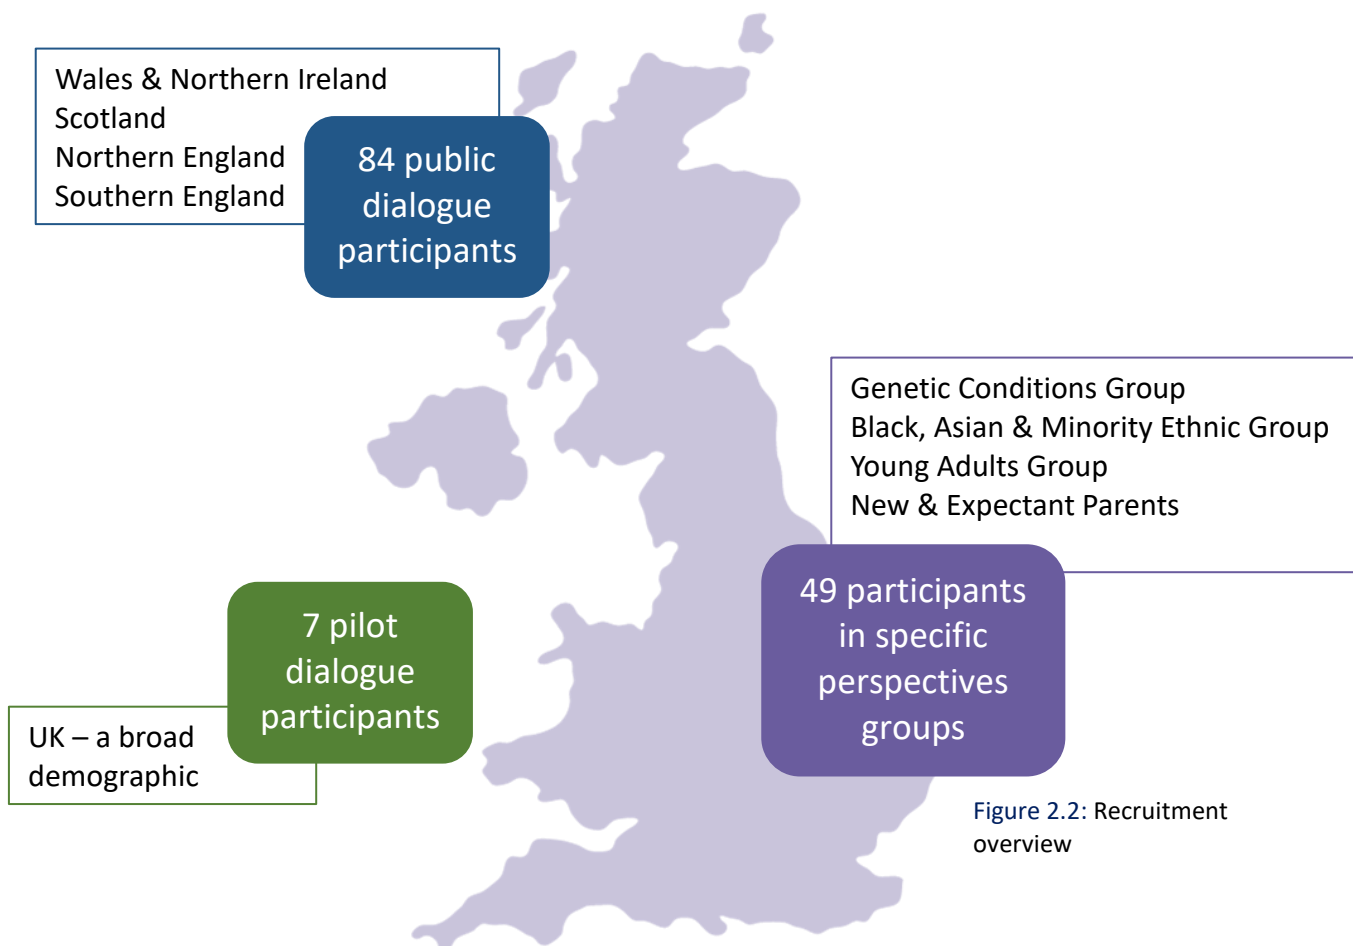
Wales & Northern Ireland
Scotland
Northern England
Southern England

84 public dialogue participants

Genetic Conditions Group
Black, Asian & Minority Ethnic Group
Young Adults Group
New & Expectant Parents

49 participants in specific perspectives groups

7 pilot dialogue participants

UK – a broad demographic

Figure 2.2: Recruitment overview